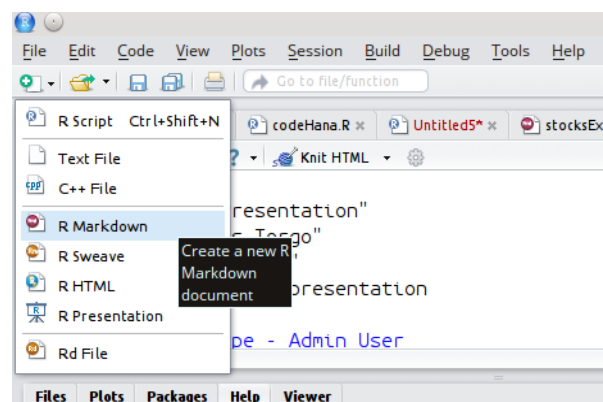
File Edit Code View Plots Session Build Debug Tools Help

Go to file/function

R Script Ctrl+Shift+N

codeHana.R × Untitled5* × stocksEx

Text File

Knit HTML

C++ File

R Markdown

resentation"

Create a new R Markdown document

s Tergo"

R Sweave

R HTML

presentation

R Presentation

pe - Admin User

Rd File

Files Plots Packages Help Viewer